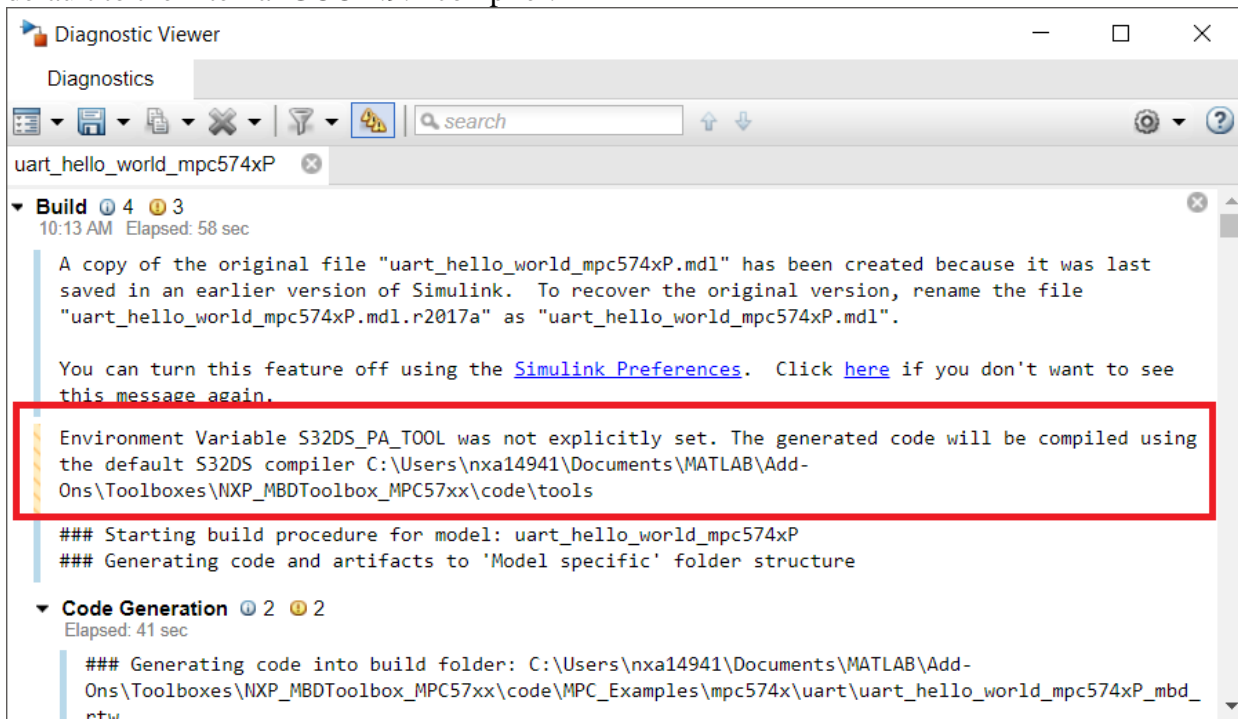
Diagnostic Viewer

Diagnostics

search

uart_hello_world_mpc574xP

Build 4 3
10:13 AM Elapsed: 58 sec

A copy of the original file "uart_hello_world_mpc574xP.mdl" has been created because it was last saved in an earlier version of Simulink. To recover the original version, rename the file "uart_hello_world_mpc574xP.mdl.r2017a" as "uart_hello_world_mpc574xP.mdl".

You can turn this feature off using the Simulink Preferences. Click here if you don't want to see this message again.

Environment Variable S32DS_PA_TOOL was not explicitly set. The generated code will be compiled using the default S32DS compiler C:\Users\nxa14941\Documents\MATLAB\Add-Ons\Toolboxes\NXP_MBDToolbox_MPC57xx\code\tools

### Starting build procedure for model: uart_hello_world_mpc574xP
### Generating code and artifacts to 'Model specific' folder structure

Code Generation 2 2
Elapsed: 41 sec

### Generating code into build folder: C:\Users\nxa14941\Documents\MATLAB\Add-Ons\Toolboxes\NXP_MBDToolbox_MPC57xx\code\MPC_Examples\mpc574x\uart\uart_hello_world_mpc574xP_mbd_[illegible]